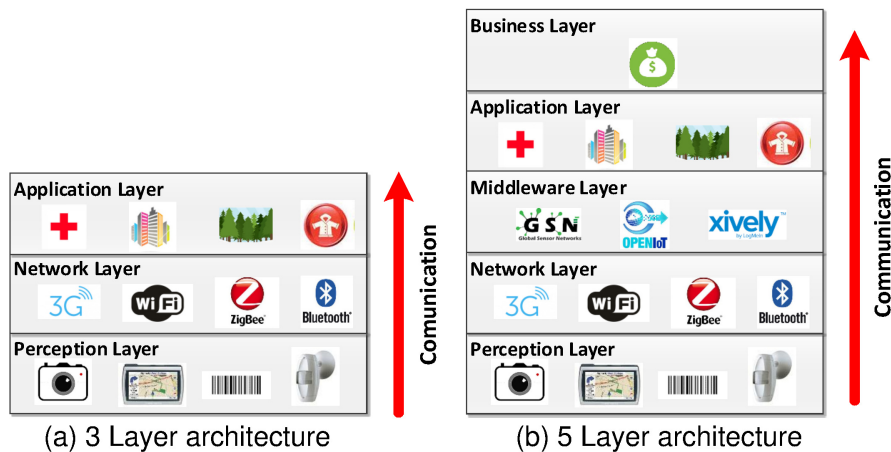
Application Layer

Network Layer

3G WiFi ZigBee Bluetooth

Perception Layer

Comunication

(a) 3 Layer architecture

Business Layer

Application Layer

Middleware Layer

GSN Global Sensor Networks OPENIoT xively by LogMeIn

Network Layer

3G WiFi ZigBee Bluetooth

Perception Layer

Communication

(b) 5 Layer architecture